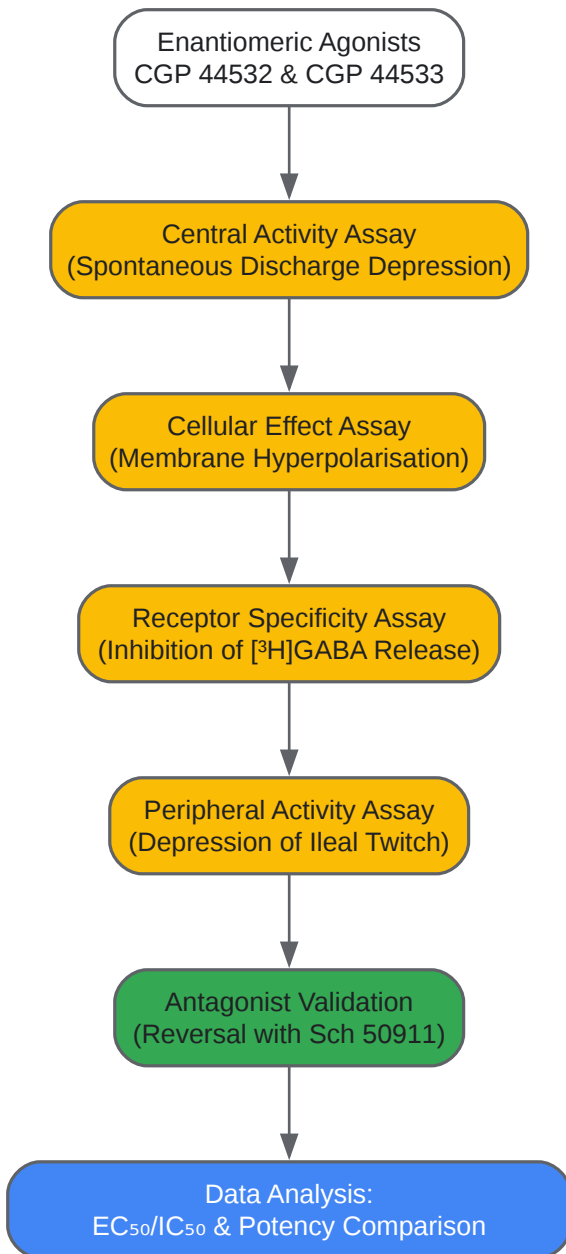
Enantiomeric Agonists
CGP 44532 & CGP 44533

Central Activity Assay
(Spontaneous Discharge Depression)

Cellular Effect Assay
(Membrane Hyperpolarisation)

Receptor Specificity Assay
(Inhibition of [$^3$H]GABA Release)

Peripheral Activity Assay
(Depression of Ileal Twitch)

Antagonist Validation
(Reversal with Sch 50911)

Data Analysis:
$EC_{50}$/$IC_{50}$ & Potency Comparison